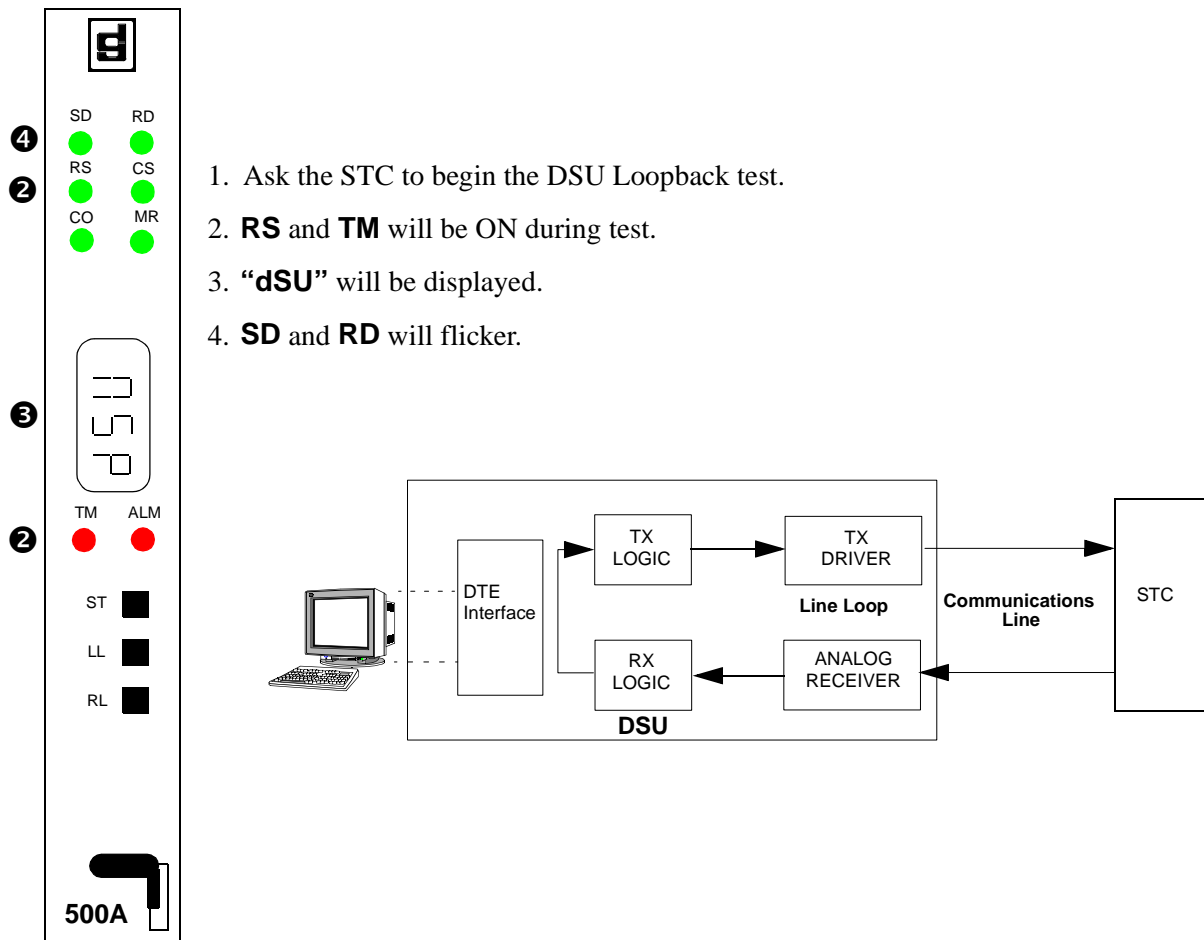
d

SD RD
4
RS CS
2
CO MR

3

TM ALM
2

ST
LL
RL

500A

1. Ask the STC to begin the DSU Loopback test.

2. **RS** and **TM** will be ON during test.

3. **"dSU"** will be displayed.

4. **SD** and **RD** will flicker.

DTE Interface

TX LOGIC

TX DRIVER

Line Loop

RX LOGIC

ANALOG RECEIVER

DSU

Communications Line

STC